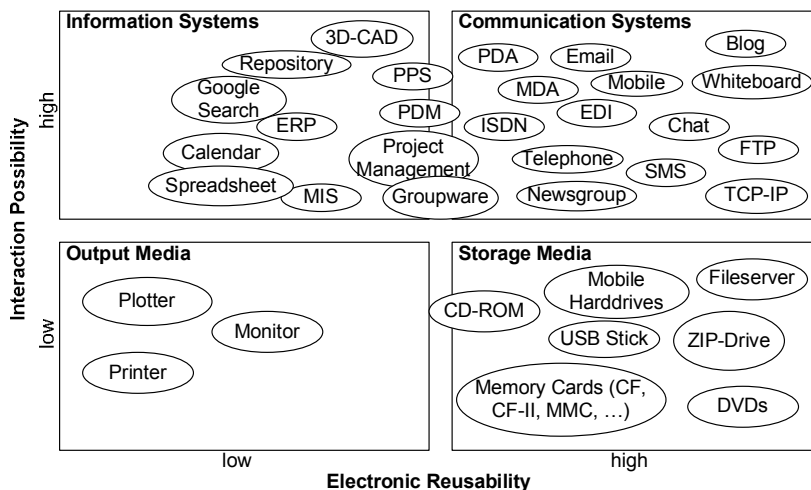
Information Systems

3D-CAD
Repository
PPS
Google Search
PDM
ERP
Calendar
Project Management
Spreadsheet
MIS
Groupware

Communication Systems

PDA
Email
Blog
MDA
Mobile
Whiteboard
EDI
ISDN
Chat
Telephone
FTP
SMS
Newsgroup
TCP-IP

Output Media

Plotter
Monitor
Printer

CD-ROM

Storage Media

Mobile Harddrives
Fileserver
USB Stick
ZIP-Drive
Memory Cards (CF, CF-II, MMC, …)
DVDs

Interaction Possibility
high
low

low
high
Electronic Reusability